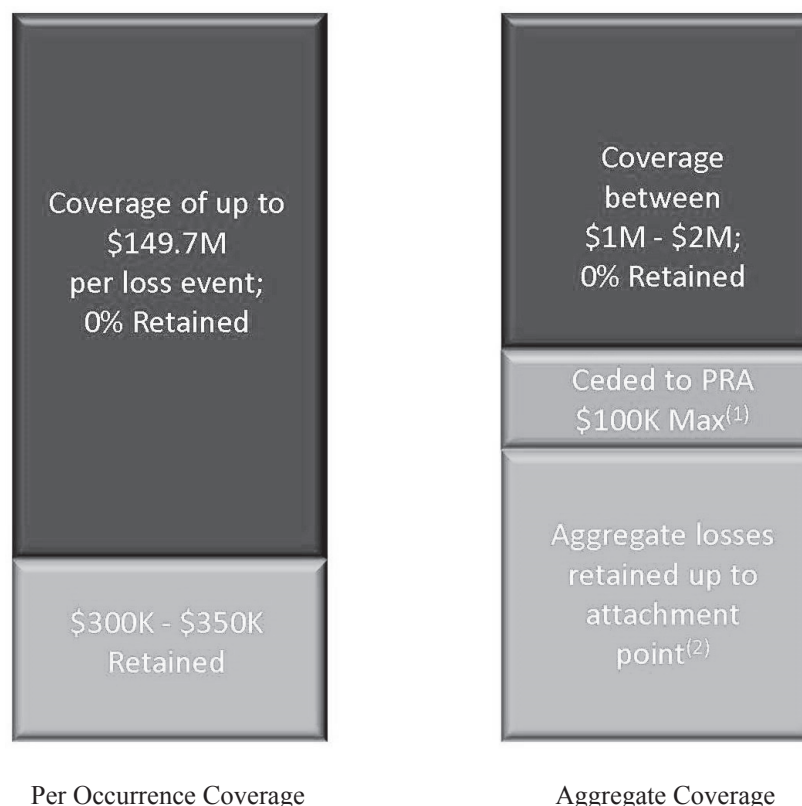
Coverage of up to \$149.7M per loss event; 0% Retained

\$300K - \$350K Retained

Per Occurrence Coverage

Coverage between \$1M - \$2M; 0% Retained

Ceded to PRA \$100K Max$^{(1)}$

Aggregate losses retained up to attachment point$^{(2)}$

Aggregate Coverage